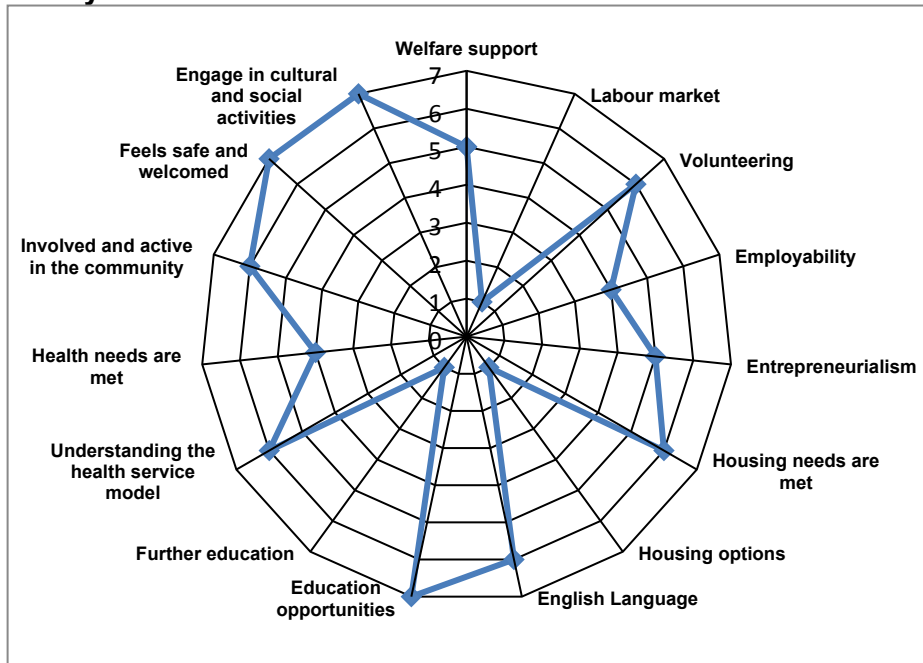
Welfare support
7
6
5
4
3
2
1
0
Labour market
Volunteering
Employability
Entrepreneurialism
Housing needs are met
Housing options
English Language
Education opportunities
Further education
Understanding the health service model
Health needs are met
Involved and active in the community
Feels safe and welcomed
Engage in cultural and social activities